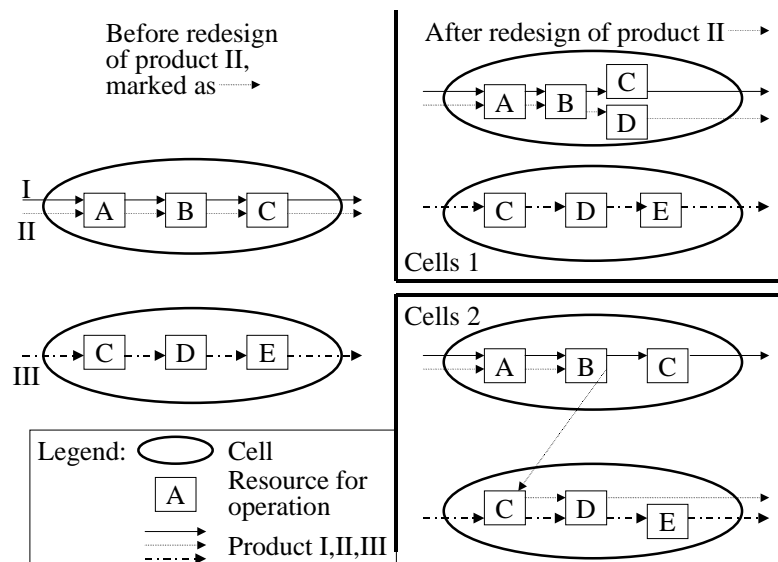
Before redesign of product II, marked as

I

A

B

C

II

III

C

D

E

After redesign of product II

A

B

C

D

C

D

E

Cells 1

Cells 2

A

B

C

C

D

E

Legend: Cell

A Resource for operation

Product I,II,III